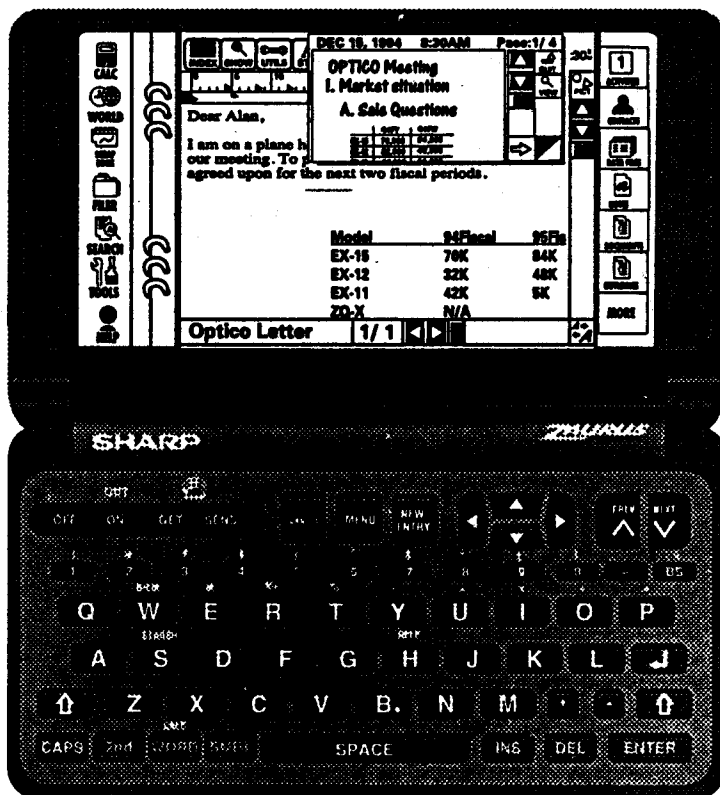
CALC
WORLD
FILER
SEARCH
TOOLS
HELP

INDEX SHOW UTILS

DEC 15, 1994 8:30AM Page:1/4
OPTICO Meeting
I. Market situation
A. Sale Questions

Dear Alan,

I am on a plane h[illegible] our meeting. To p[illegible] agreed upon for the next two fiscal periods.

| Model | 94Fiscal | 95Fis |
|---|---|---|
| EX-15 | 70K | 84K |
| EX-12 | 32K | 48K |
| EX-11 | 42K | 5K |
| ZQ-X | N/A | |

Optico Letter 1/1

MORE

SHARP ZAURUS

OFF ON GET SEND MENU NEW ENTRY PREV NEXT

1 2 3 4 5 6 7 8 9 0 BS

Q W E R T Y U I O P
A S D F G H J K L
Z X C V B. N M
CAPS 2nd WORD SUB SPACE INS DEL ENTER